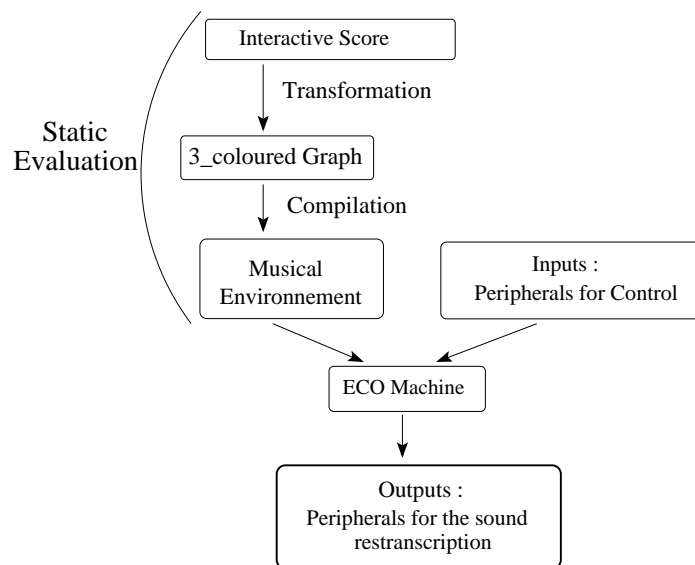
Static Evaluation

Interactive Score

Transformation

3_coloured Graph

Compilation

Musical Environnement

Inputs : Peripherals for Control

ECO Machine

Outputs : Peripherals for the sound restranscription